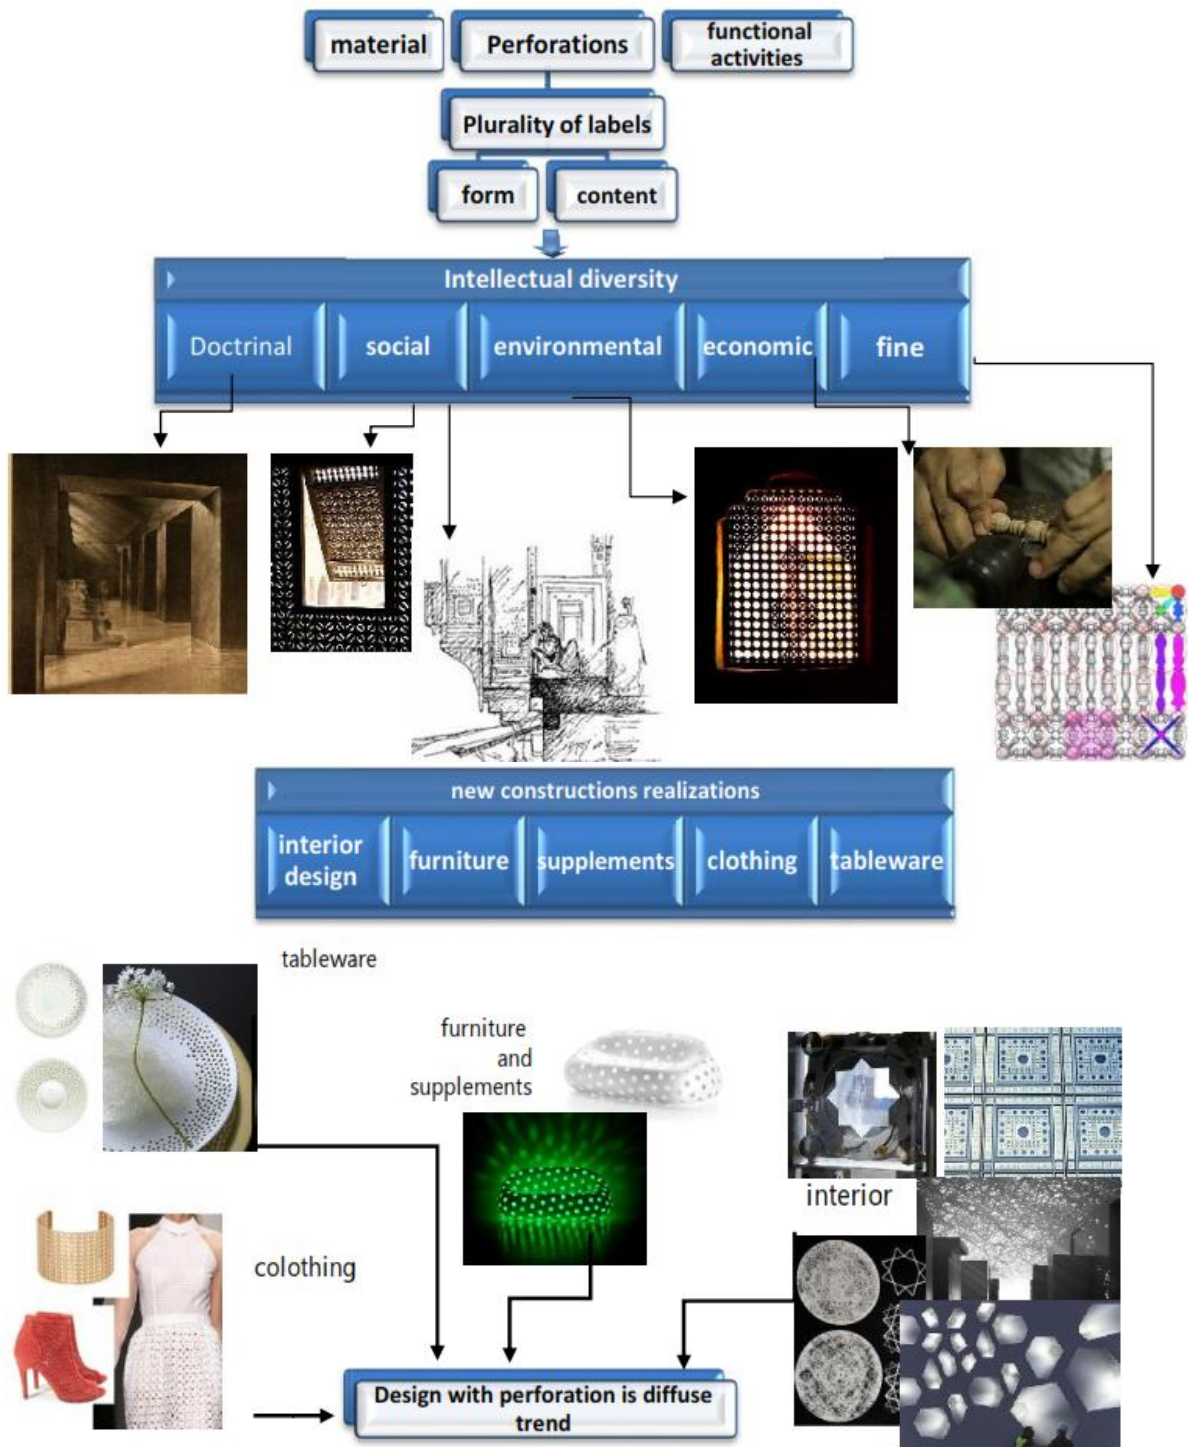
material

Perforations

functional activities

Plurality of labels

form

content

Intellectual diversity

Doctrinal

social

environmental

economic

fine

new constructions realizations

interior design

furniture

supplements

clothing

tableware

tableware

furniture and supplements

interior

colothing

Design with perforation is diffuse trend